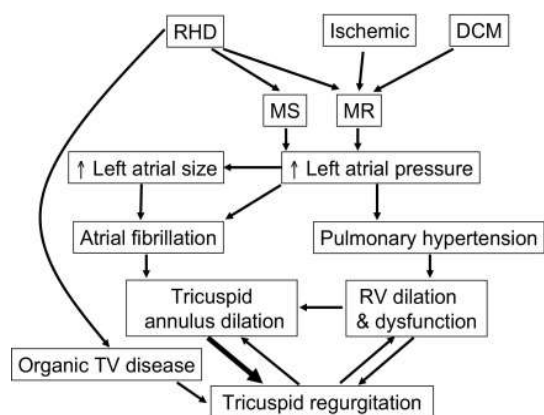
RHD

Ischemic

DCM

MS

MR

↑ Left atrial size

↑ Left atrial pressure

Atrial fibrillation

Pulmonary hypertension

Tricuspid annulus dilation

RV dilation & dysfunction

Organic TV disease

Tricuspid regurgitation